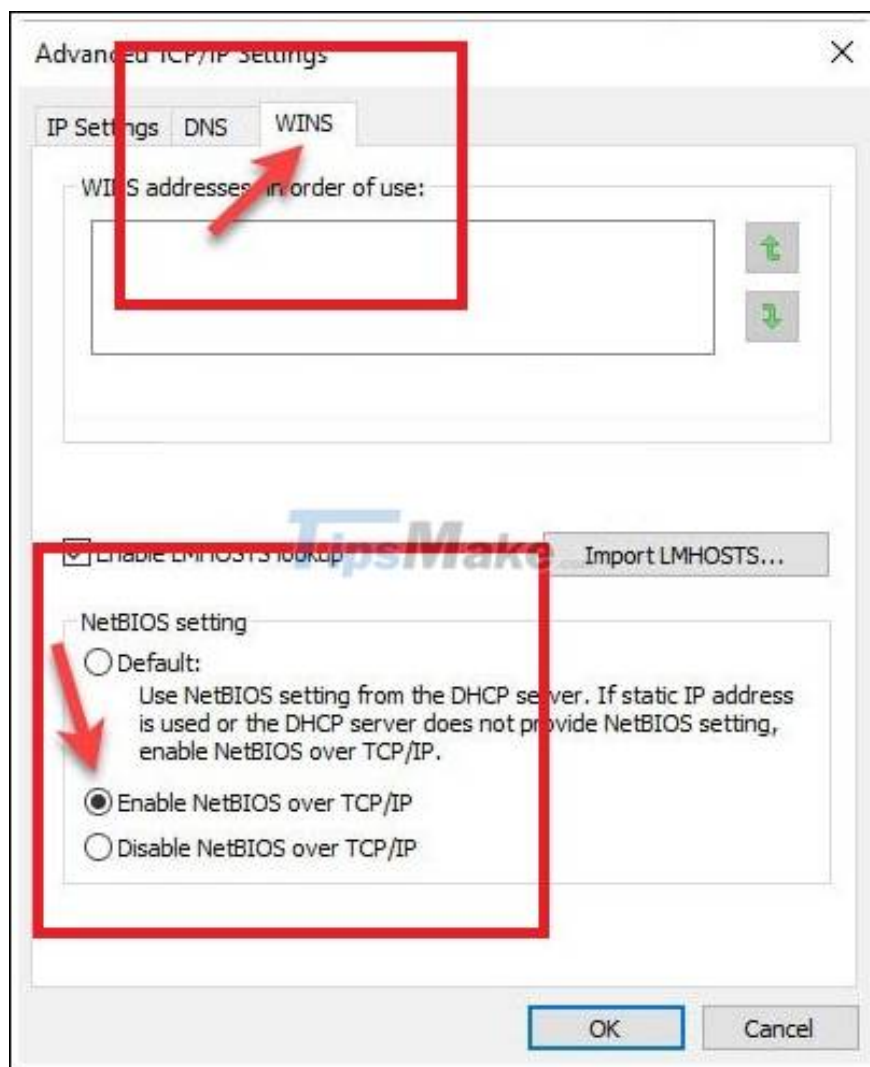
Advanced TCP/IP Settings

×

IP Settings DNS WINS

WINS addresses, in order of use:

Enable LMHOSTS lookup

TipsMake

Import LMHOSTS...

NetBIOS setting

Default:
Use NetBIOS setting from the DHCP server. If static IP address is used or the DHCP server does not provide NetBIOS setting, enable NetBIOS over TCP/IP.

Enable NetBIOS over TCP/IP

Disable NetBIOS over TCP/IP

OK

Cancel